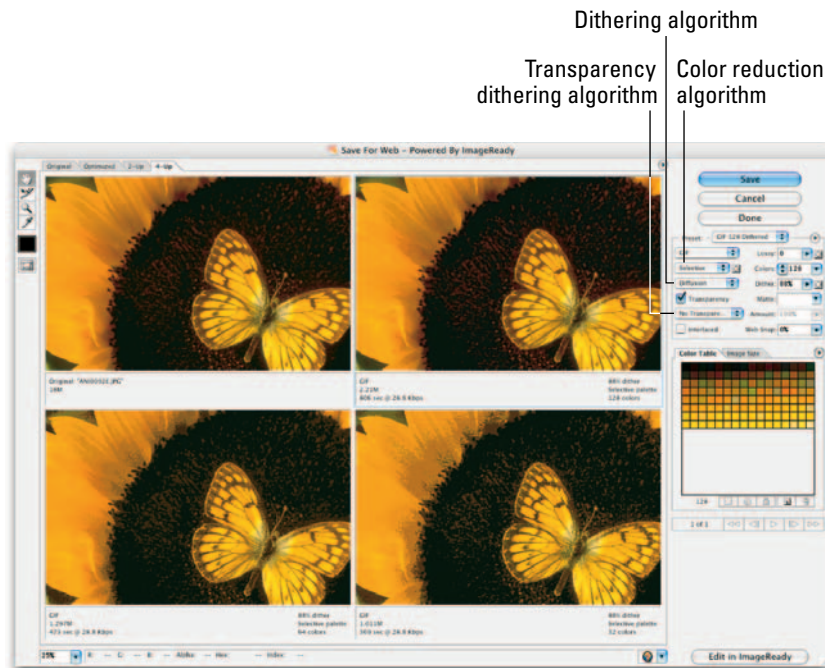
Dithering algorithm

Transparency dithering algorithm

Color reduction algorithm

Save For Web – Powered By ImageReady

Original | Optimized | 2-Up | 4-Up

Save

Cancel

Done

Preset: GIF 128 Dithered

GIF

Lossy: 0

Selective

Colors: 128

Diffusion

Dither: 88%

Transparency

Matte:

No Transparency

Amount: 100%

Interlaced

Web Snap: 0%

Color Table | Image Size

128

1 of 1

Original: "AN00023.JPG"
1MB

GIF
2.21M
806 sec @ 28.8 Kbps

88% dither
Selective palette
128 colors

GIF
1.297M
473 sec @ 28.8 Kbps

88% dither
Selective palette
64 colors

GIF
1.011M
369 sec @ 28.8 Kbps

88% dither
Selective palette
32 colors

25%

R: -- G: -- B: -- Alpha: -- Hex: -- Index: --

Edit in ImageReady